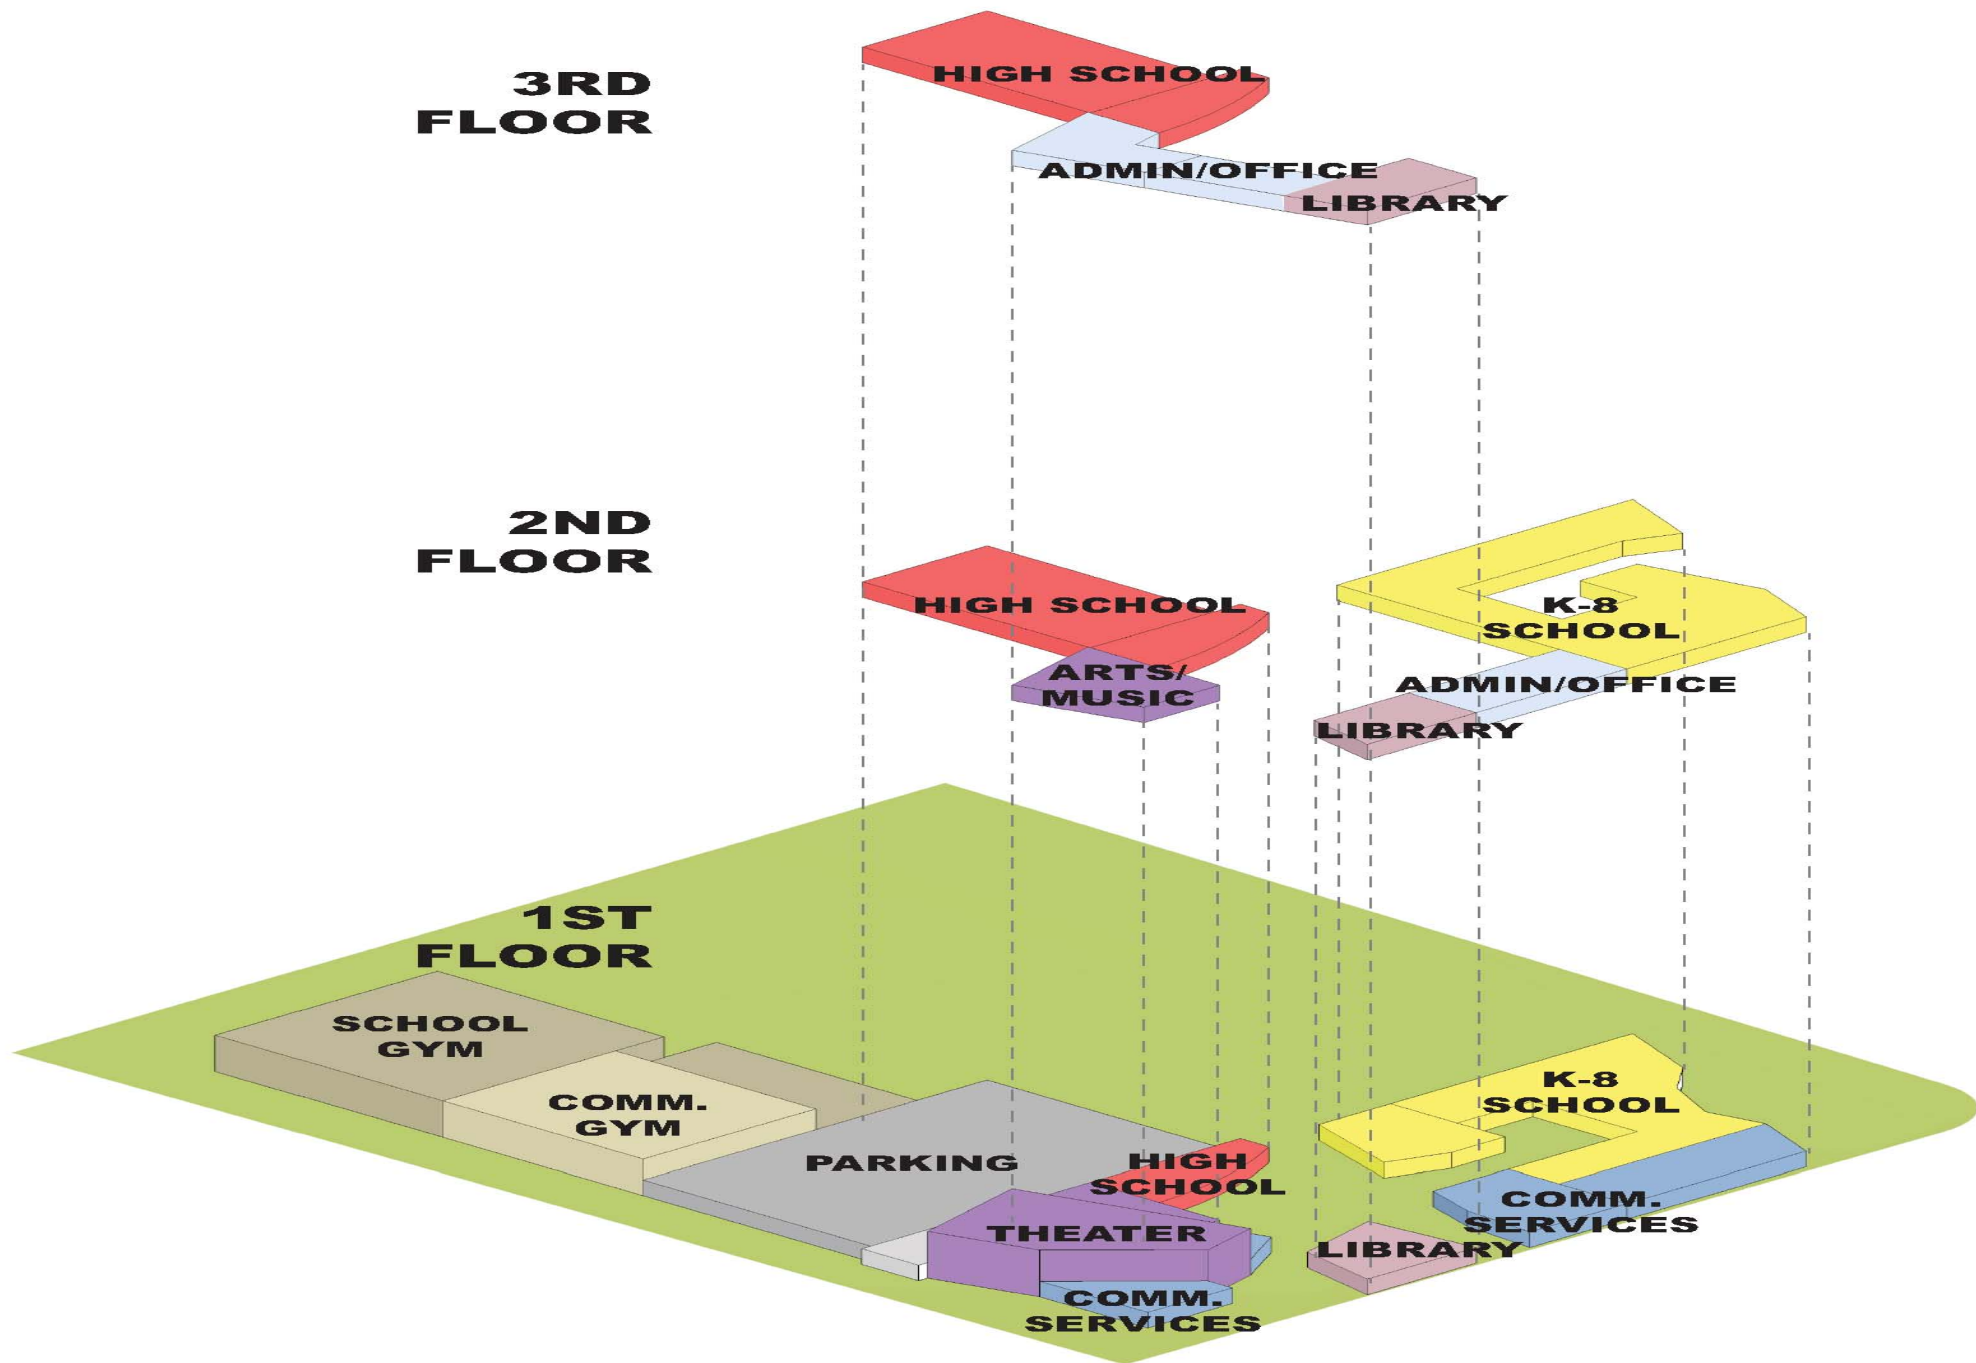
3RD FLOOR

HIGH SCHOOL

ADMIN/OFFICE

LIBRARY

2ND FLOOR

HIGH SCHOOL

K-8 SCHOOL

ARTS/ MUSIC

ADMIN/OFFICE

LIBRARY

1ST FLOOR

SCHOOL GYM

COMM. GYM

PARKING

HIGH SCHOOL

K-8 SCHOOL

THEATER

COMM. SERVICES

LIBRARY

COMM. SERVICES